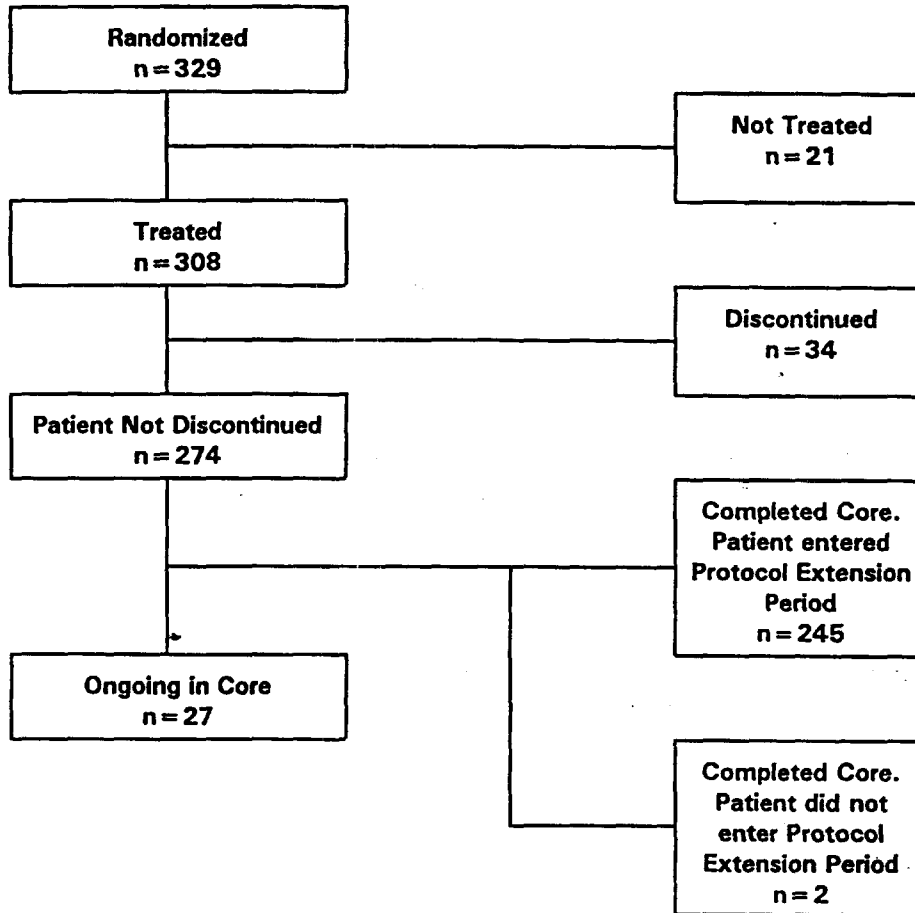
Randomized
n = 329

Not Treated
n = 21

Treated
n = 308

Discontinued
n = 34

Patient Not Discontinued
n = 274

Completed Core. Patient entered Protocol Extension Period
n = 245

Ongoing in Core
n = 27

Completed Core. Patient did not enter Protocol Extension Period
n = 2